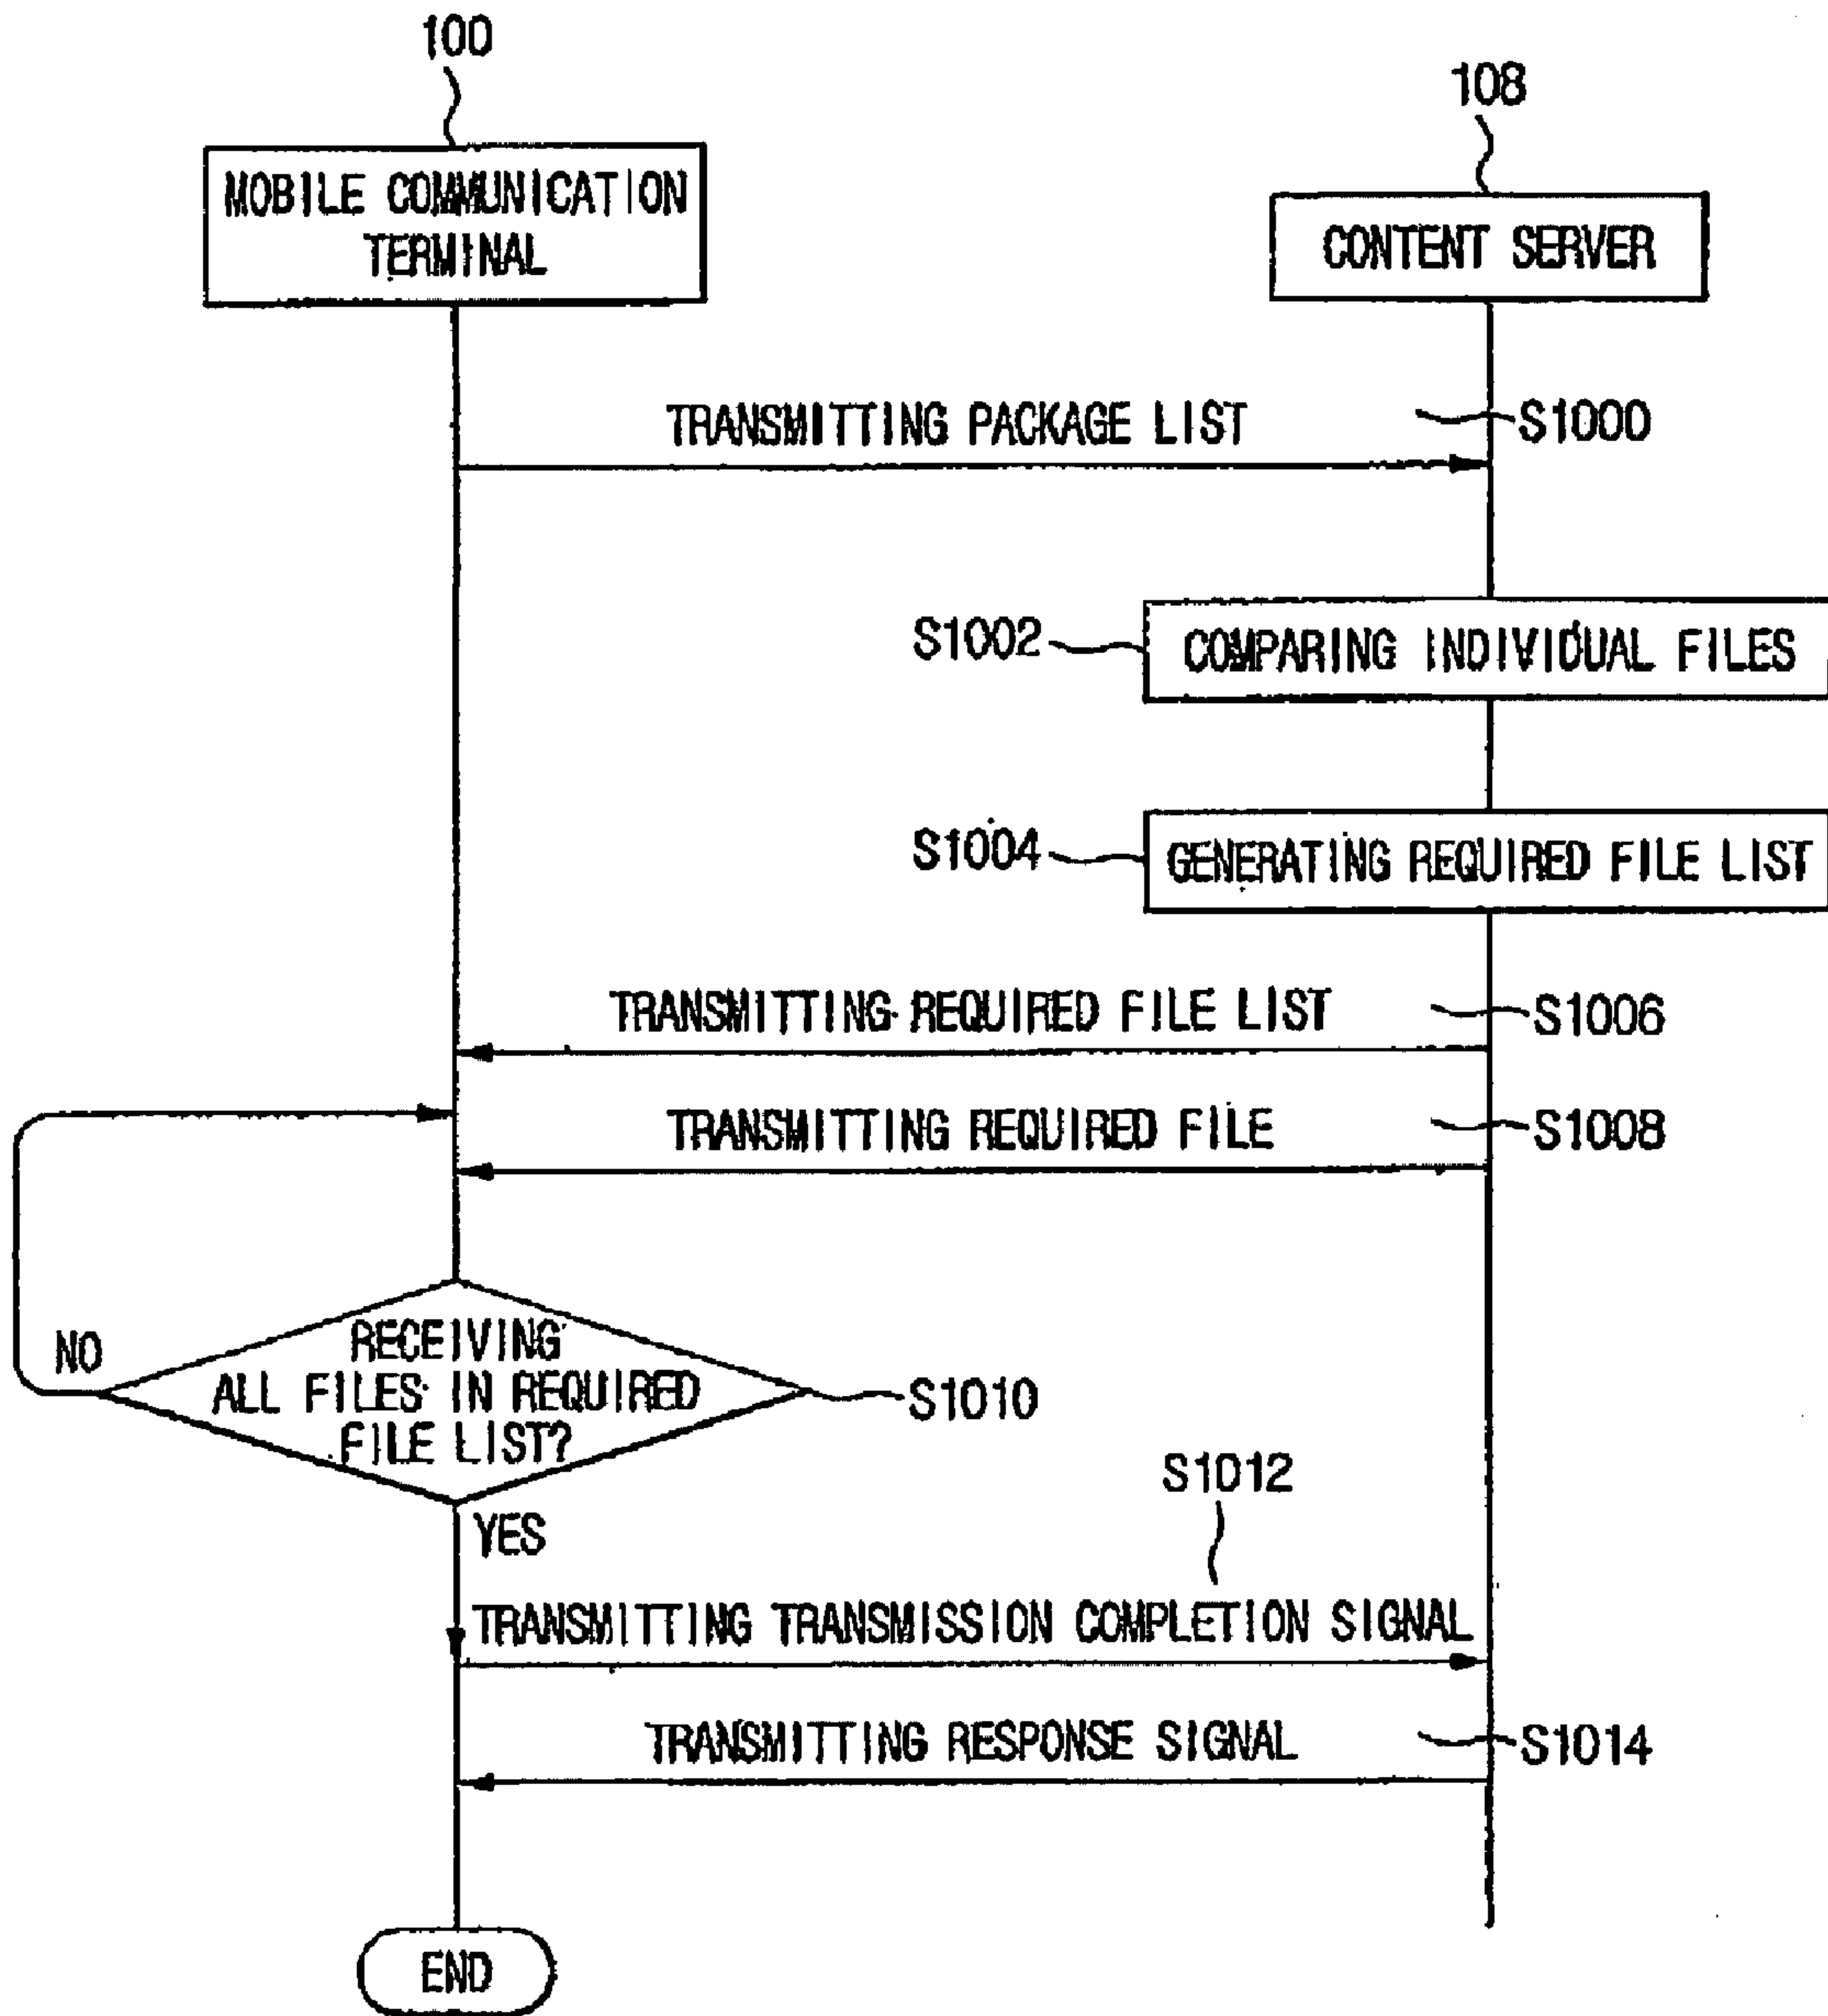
100

MOBILE COMMUNICATION TERMINAL

108

CONTENT SERVER

TRANSMITTING PACKAGE LIST

S1000

S1002

COMPARING INDIVIDUAL FILES

S1004

GENERATING REQUIRED FILE LIST

TRANSMITTING REQUIRED FILE LIST

S1006

TRANSMITTING REQUIRED FILE

S1008

NO

RECEIVING ALL FILES IN REQUIRED FILE LIST?

S1010

S1012

YES

TRANSMITTING TRANSMISSION COMPLETION SIGNAL

TRANSMITTING RESPONSE SIGNAL

S1014

END